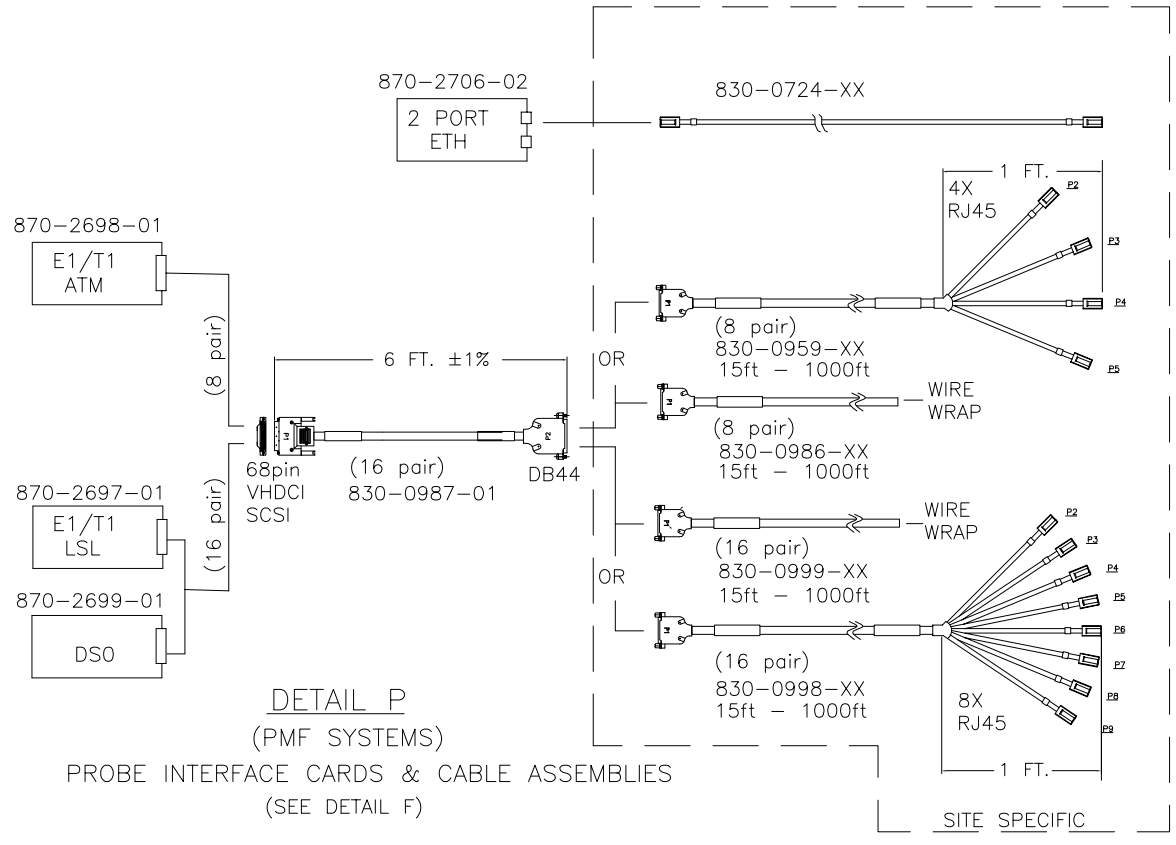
870–2706–02

2 PORT ETH

830–0724–XX

1 FT.

4X RJ45

P2

P3

P4

P5

870–2698–01

E1/T1 ATM

(8 pair)

6 FT. ±1%

P1

P2

OR

(8 pair)
830–0959–XX
15ft – 1000ft

WIRE WRAP

(8 pair)
830–0986–XX
15ft – 1000ft

68pin VHDCI SCSI

(16 pair)
830–0987–01

DB44

870–2697–01

E1/T1 LSL

(16 pair)

WIRE WRAP

(16 pair)
830–0999–XX
15ft – 1000ft

870–2699–01

DS0

OR

P2

P3

P4

P5

P6

P7

P8

P9

(16 pair)
830–0998–XX
15ft – 1000ft

8X RJ45

1 FT.

DETAIL P
(PMF SYSTEMS)
PROBE INTERFACE CARDS & CABLE ASSEMBLIES
(SEE DETAIL F)

SITE SPECIFIC